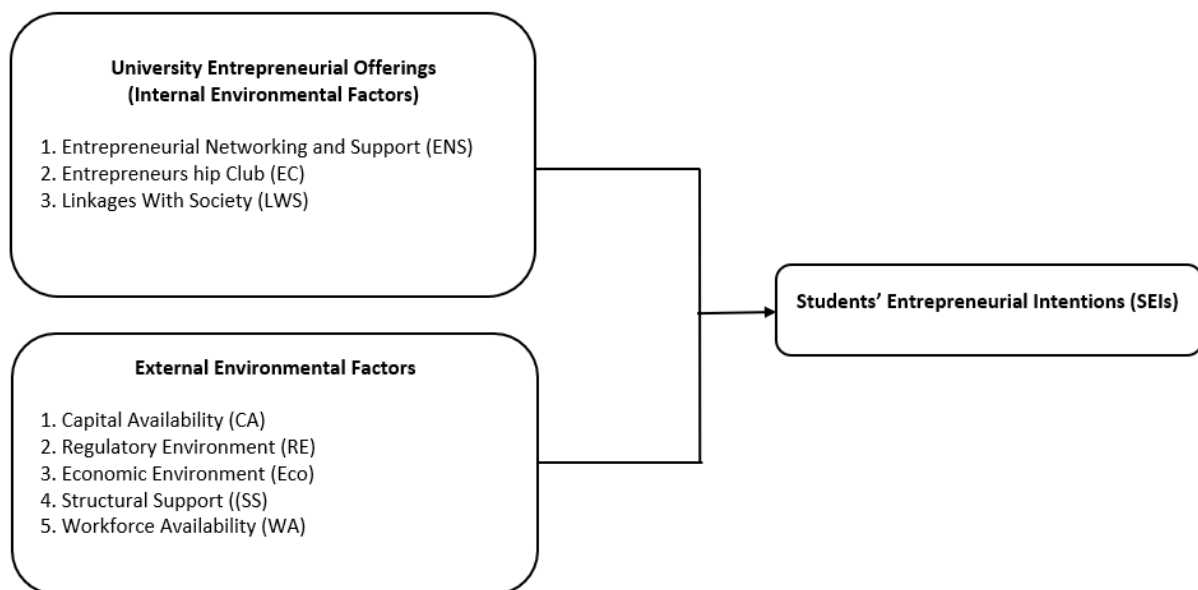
University Entrepreneurial Offerings
(Internal Environmental Factors)

1. Entrepreneurial Networking and Support (ENS)
2. Entrepreneurs hip Club (EC)
3. Linkages With Society (LWS)

Students' Entrepreneurial Intentions (SEIs)

External Environmental Factors

1. Capital Availability (CA)
2. Regulatory Environment (RE)
3. Economic Environment (Eco)
4. Structural Support ((SS)
5. Workforce Availability (WA)